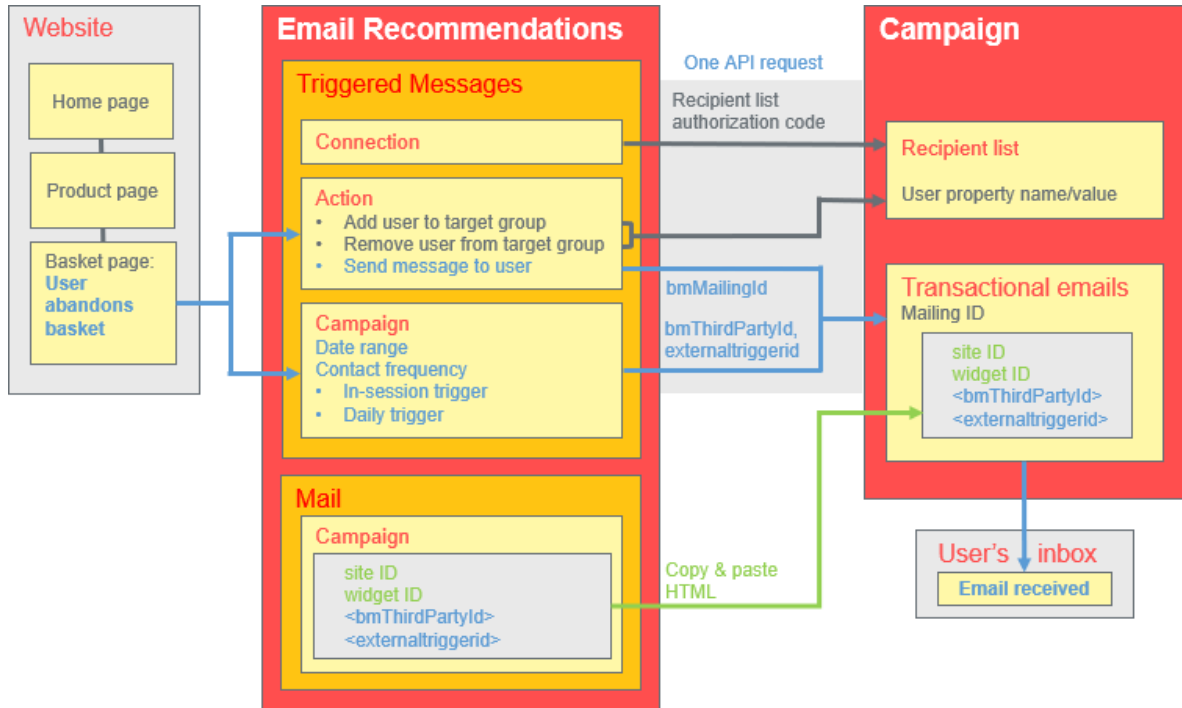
Website

Home page

Product page

Basket page: User abandons basket

Email Recommendations

Triggered Messages

Connection

Action
• Add user to target group
• Remove user from target group
• Send message to user

Campaign
Date range
Contact frequency
• In-session trigger
• Daily trigger

Mail

Campaign
site ID
widget ID
<bmThirdPartyId>
<externaltriggerid>

One API request

Recipient list authorization code

bmMailingId

bmThirdPartyId, externaltriggerid

Copy & paste HTML

Campaign

Recipient list

User property name/value

Transactional emails
Mailing ID

site ID
widget ID
<bmThirdPartyId>
<externaltriggerid>

User's inbox

Email received